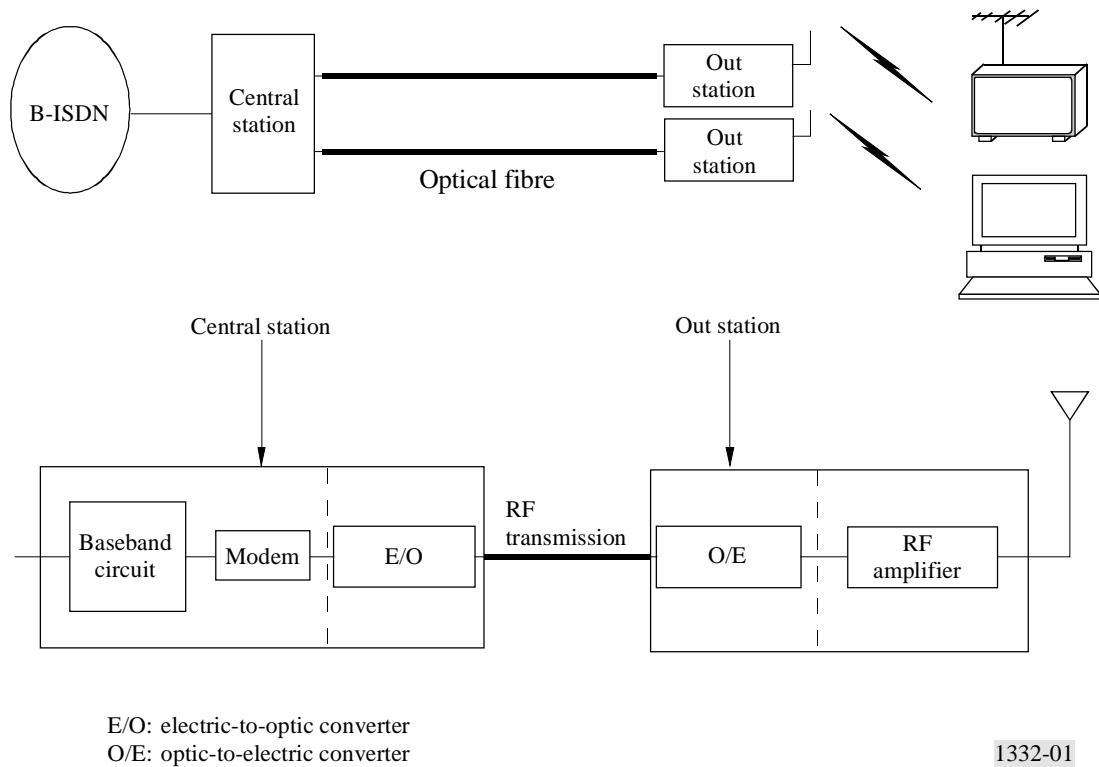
B-ISDN

Central station

Out station

Out station

Optical fibre

Central station

Out station

Baseband circuit

Modem

E/O

RF transmission

O/E

RF amplifier

E/O: electric-to-optic converter
O/E: optic-to-electric converter

1332-01